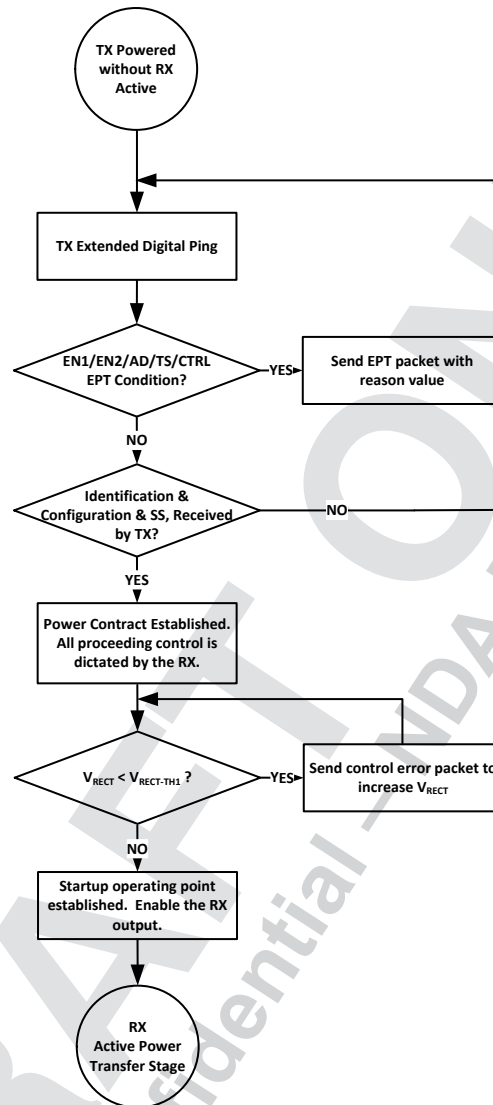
TX Powered without RX Active

TX Extended Digital Ping

EN1/EN2/AD/TS/CTRL EPT Condition?

YES

Send EPT packet with reason value

NO

Identification & Configuration & SS, Received by TX?

NO

YES

Power Contract Established. All proceeding control is dictated by the RX.

$V_{RECT} < V_{RECT-TH1}$ ?

YES

Send control error packet to increase $V_{RECT}$

NO

Startup operating point established. Enable the RX output.

RX Active Power Transfer Stage

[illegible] Confidential – NDA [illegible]